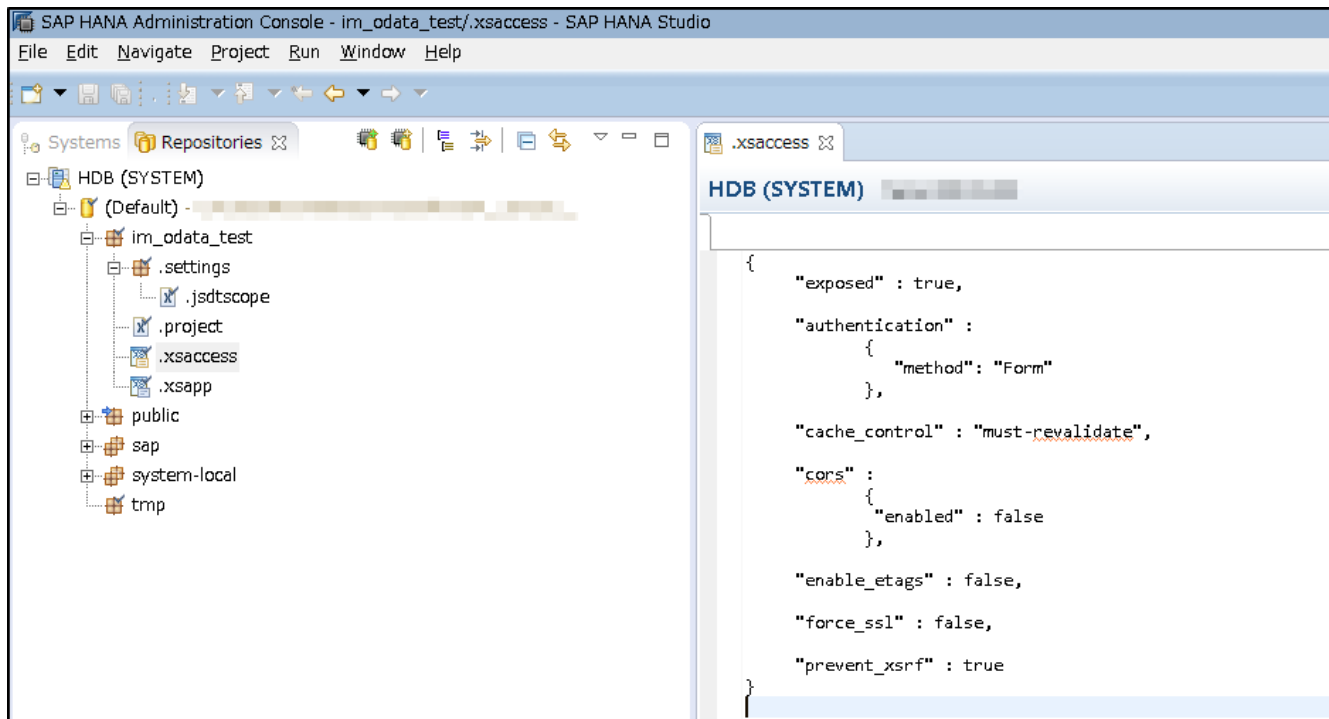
SAP HANA Administration Console - im_odata_test/.xsaccess - SAP HANA Studio

File Edit Navigate Project Run Window Help

Systems Repositories

HDB (SYSTEM)
(Default) - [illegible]
im_odata_test
.settings
.jsdtscope
.project
.xsaccess
.xsapp
public
sap
system-local
tmp

.xsaccess

HDB (SYSTEM) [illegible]

{
"exposed" : true,

"authentication" :
{
"method": "Form"
},

"cache_control" : "must-revalidate",

"cors" :
{
"enabled" : false
},

"enable_etags" : false,

"force_ssl" : false,

"prevent_xsrf" : true
}